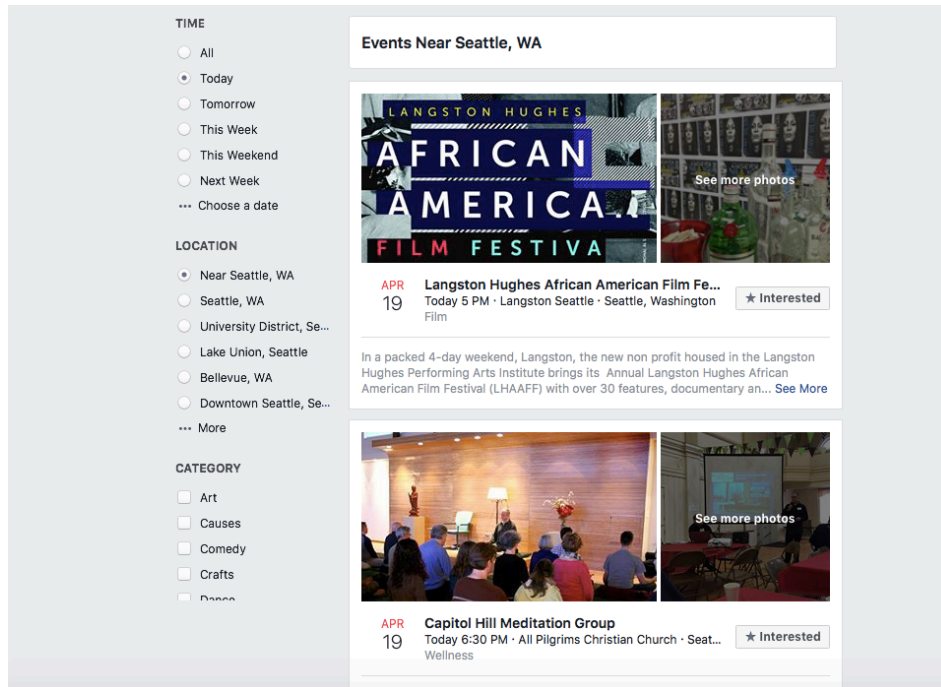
TIME

All

Today

Tomorrow

This Week

This Weekend

Next Week

··· Choose a date

LOCATION

Near Seattle, WA

Seattle, WA

University District, Se...

Lake Union, Seattle

Bellevue, WA

Downtown Seattle, Se...

··· More

CATEGORY

Art

Causes

Comedy

Crafts

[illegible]

Events Near Seattle, WA

LANGSTON HUGHES
AFRICAN AMERICA
FILM FESTIVA

See more photos

APR 19

Langston Hughes African American Film Fe...

Today 5 PM · Langston Seattle · Seattle, Washington

Film

★ Interested

In a packed 4-day weekend, Langston, the new non profit housed in the Langston Hughes Performing Arts Institute brings its Annual Langston Hughes African American Film Festival (LHAAFF) with over 30 features, documentary an... See More

See more photos

APR 19

Capitol Hill Meditation Group

Today 6:30 PM · All Pilgrims Christian Church · Seat...

Wellness

★ Interested